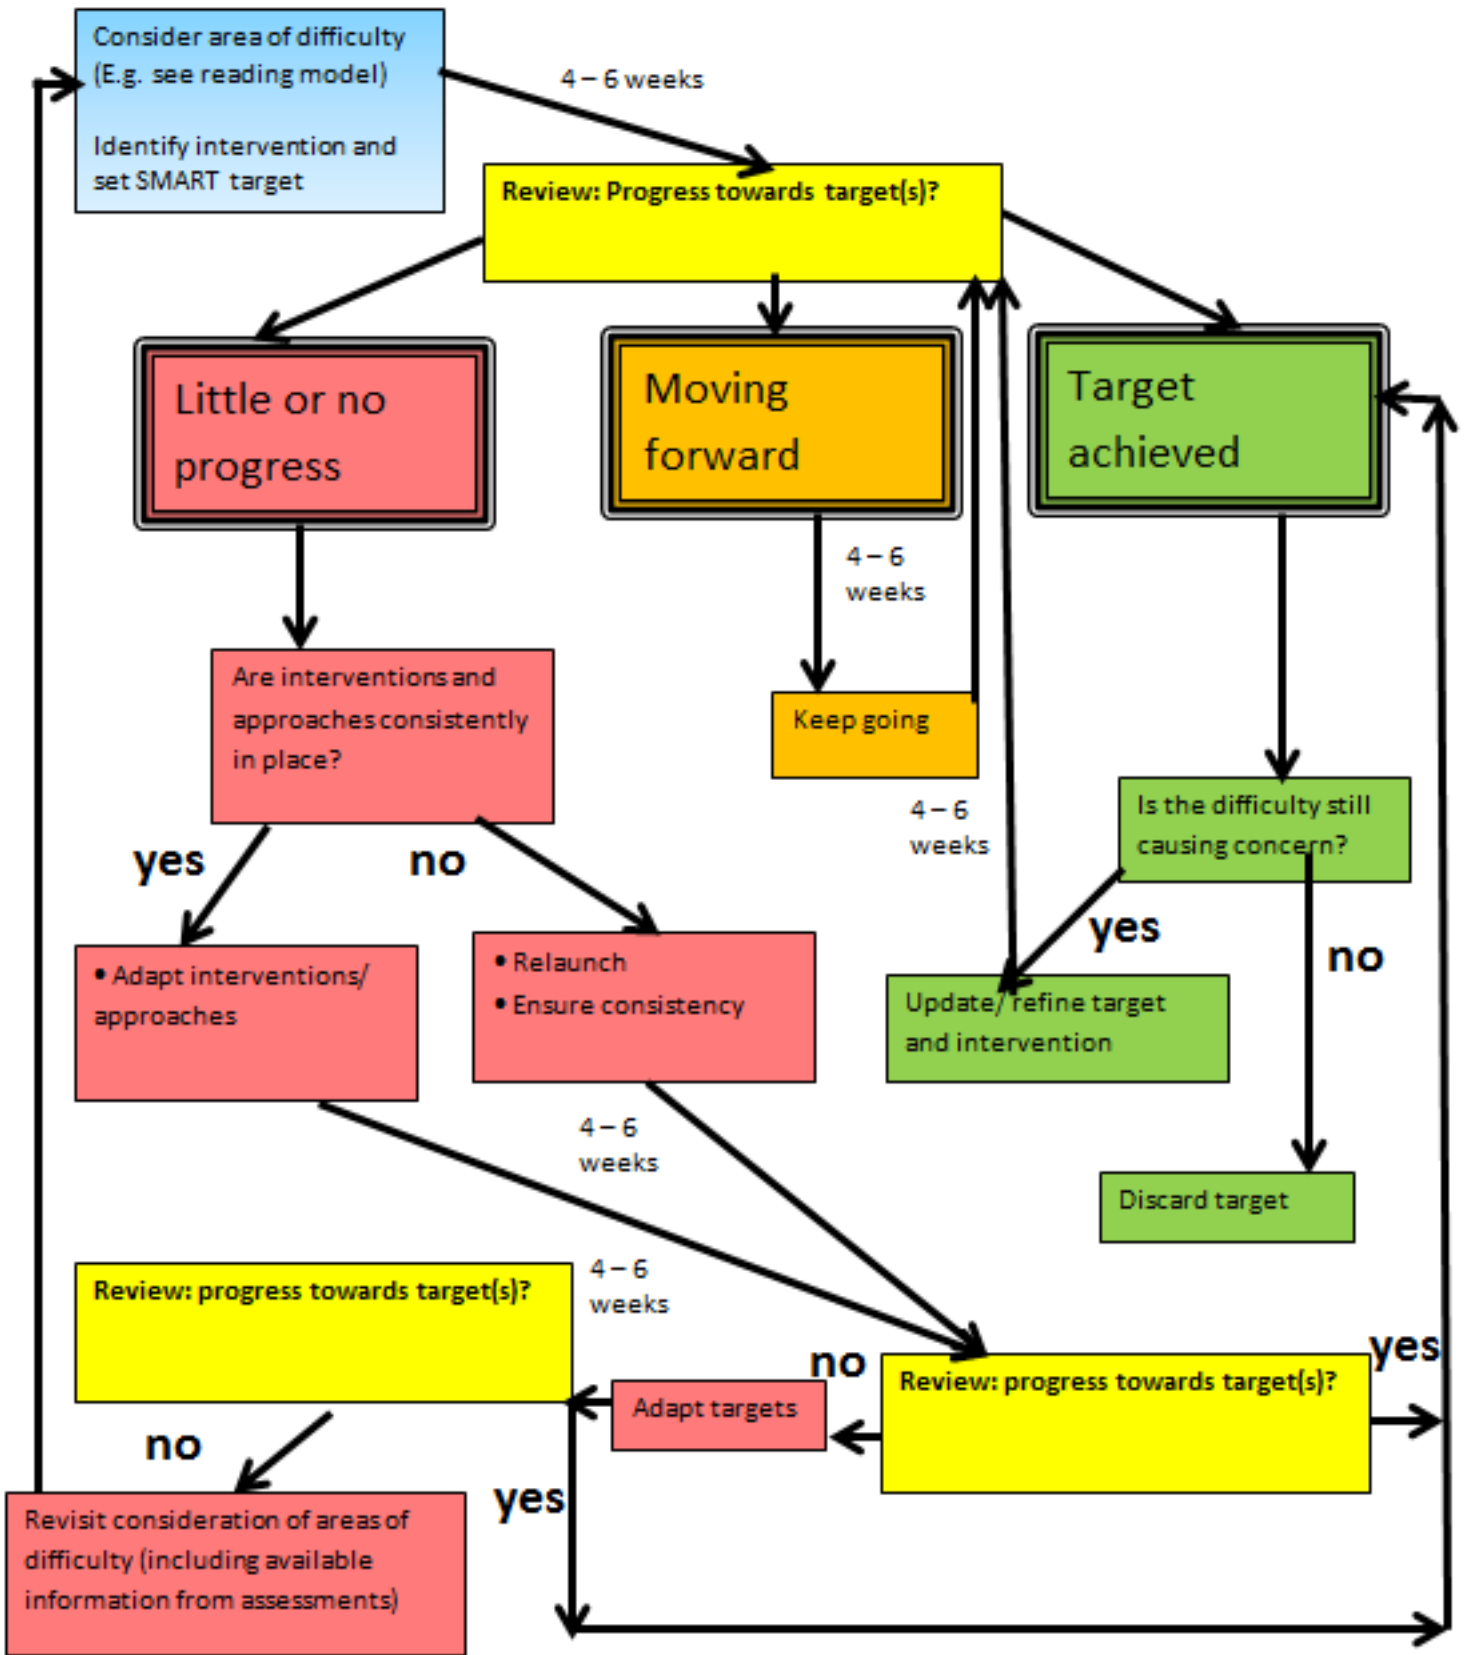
Consider area of difficulty (E.g. see reading model)

Identify intervention and set SMART target

4 – 6 weeks

Review: Progress towards target(s)?

Little or no progress

Moving forward

Target achieved

4 – 6 weeks

Keep going

Are interventions and approaches consistently in place?

yes

no

4 – 6 weeks

Is the difficulty still causing concern?

yes

no

• Adapt interventions/ approaches

• Relaunch
• Ensure consistency

Update/ refine target and intervention

Discard target

4 – 6 weeks

Review: progress towards target(s)?

4 – 6 weeks

no

yes

Review: progress towards target(s)?

Adapt targets

no

yes

Revisit consideration of areas of difficulty (including available information from assessments)